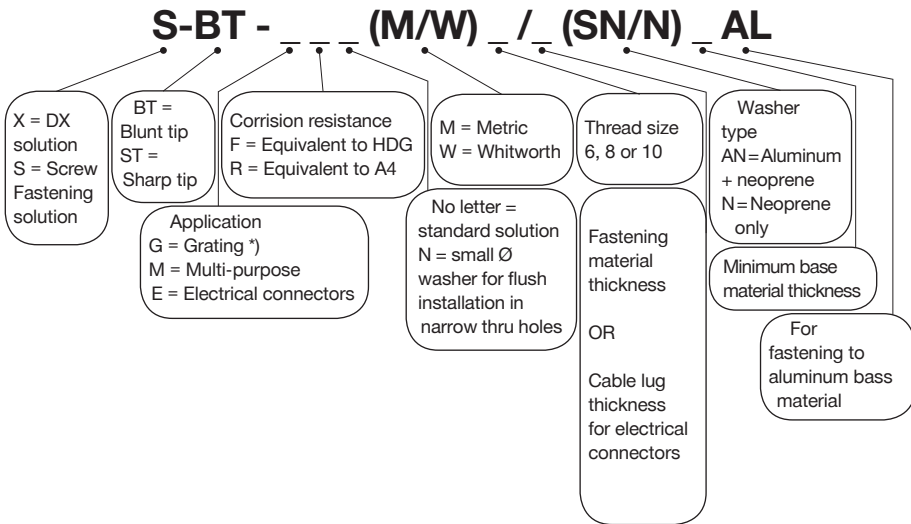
S-BT - _ _ _ (M/W) _ /_ (SN/N) _ AL

X = DX solution
S = Screw Fastening solution

BT = Blunt tip
ST = Sharp tip

Corrision resistance
F = Equivalent to HDG
R = Equivalent to A4

Application
G = Grating *)
M = Multi-purpose
E = Electrical connectors

M = Metric
W = Whitworth

No letter = standard solution
N = small Ø washer for flush installation in narrow thru holes

Thread size 6, 8 or 10

Fastening material thickness

OR

Cable lug thickness for electrical connectors

Washer type
AN = Aluminum + neoprene
N = Neoprene only

Minimum base material thickness

For fastening to aluminum bass material